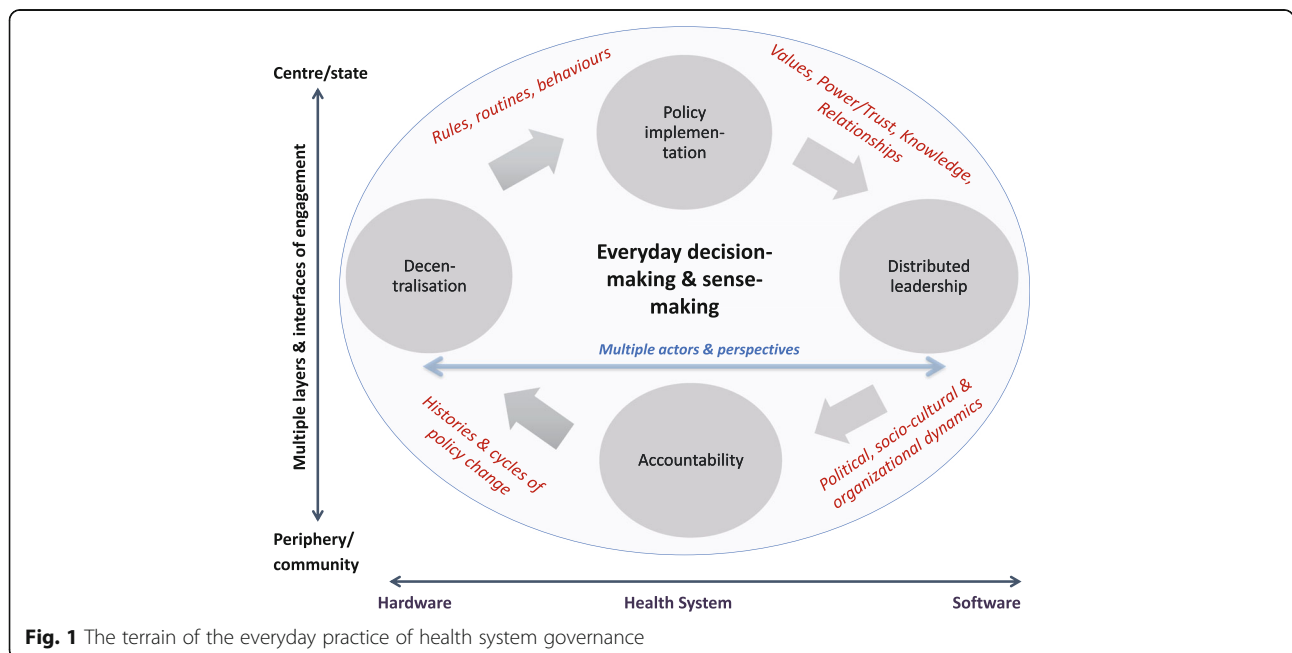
Centre/state

Multiple layers & interfaces of engagement

Periphery/ community

Rules, routines, behaviours

Policy implementation

Values, Power/Trust, Knowledge, Relationships

Decentralisation

Everyday decision-making & sense-making

Distributed leadership

Multiple actors & perspectives

Histories & cycles of policy change

Accountability

Political, socio-cultural & organizational dynamics

Hardware

Health System

Software

**Fig. 1** The terrain of the everyday practice of health system governance